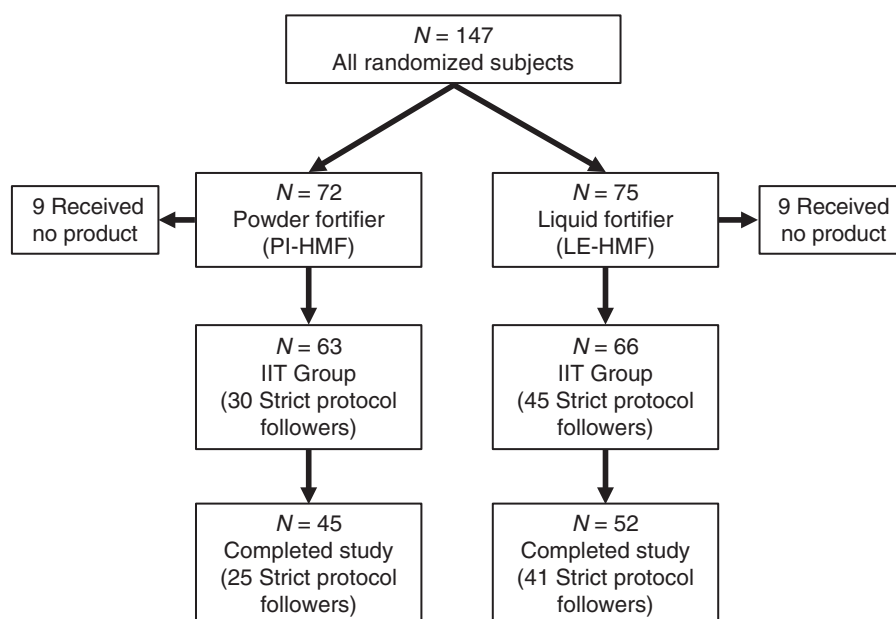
$N$ = 147
All randomized subjects

9 Received no product

$N$ = 72
Powder fortifier
(PI-HMF)

$N$ = 75
Liquid fortifier
(LE-HMF)

9 Received no product

$N$ = 63
IIT Group
(30 Strict protocol followers)

$N$ = 66
IIT Group
(45 Strict protocol followers)

$N$ = 45
Completed study
(25 Strict protocol followers)

$N$ = 52
Completed study
(41 Strict protocol followers)